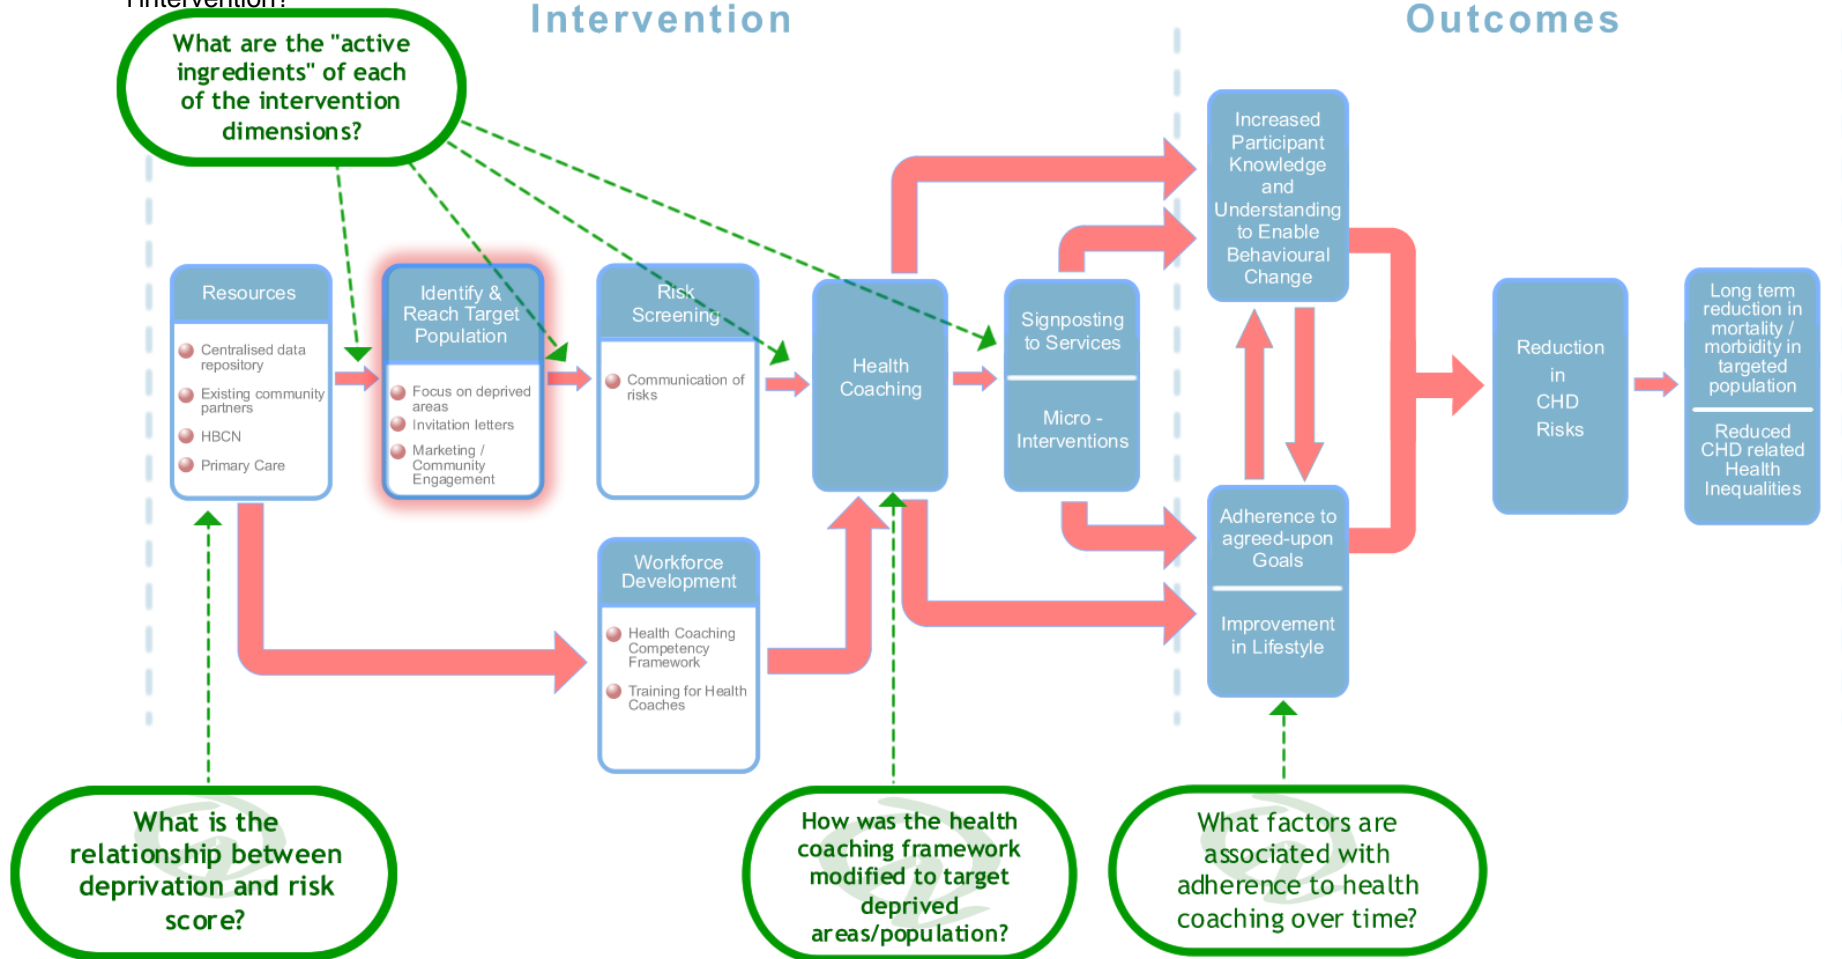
intervention?

Intervention

Outcomes

What are the "active ingredients" of each of the intervention dimensions?

Resources

Centralised data repository

Existing community partners

HBCN

Primary Care

Identify & Reach Target Population

Focus on deprived areas

Invitation letters

Marketing / Community Engagement

Risk Screening

Communication of risks

Workforce Development

Health Coaching Competency Framework

Training for Health Coaches

Health Coaching

Signposting to Services

Micro - Interventions

Increased Participant Knowledge and Understanding to Enable Behavioural Change

Adherence to agreed-upon Goals

Improvement in Lifestyle

Reduction in CHD Risks

Long term reduction in mortality / morbidity in targeted population

Reduced CHD related Health Inequalities

What is the relationship between deprivation and risk score?

How was the health coaching framework modified to target deprived areas/population?

What factors are associated with adherence to health coaching over time?